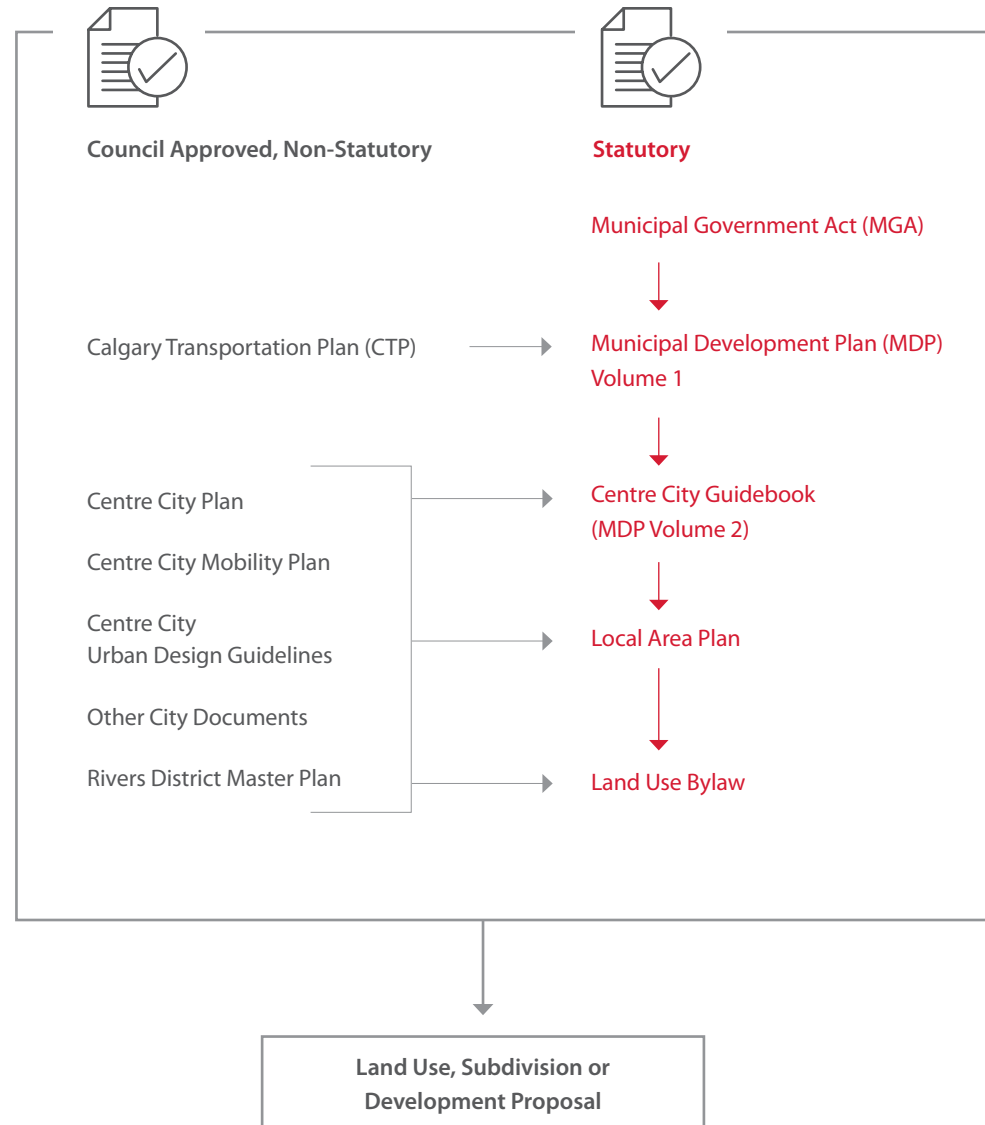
Council Approved, Non-Statutory

Statutory

Municipal Government Act (MGA)

Calgary Transportation Plan (CTP)

Municipal Development Plan (MDP) Volume 1

Centre City Plan

Centre City Mobility Plan

Centre City Urban Design Guidelines

Other City Documents

Rivers District Master Plan

Centre City Guidebook (MDP Volume 2)

Local Area Plan

Land Use Bylaw

Land Use, Subdivision or Development Proposal